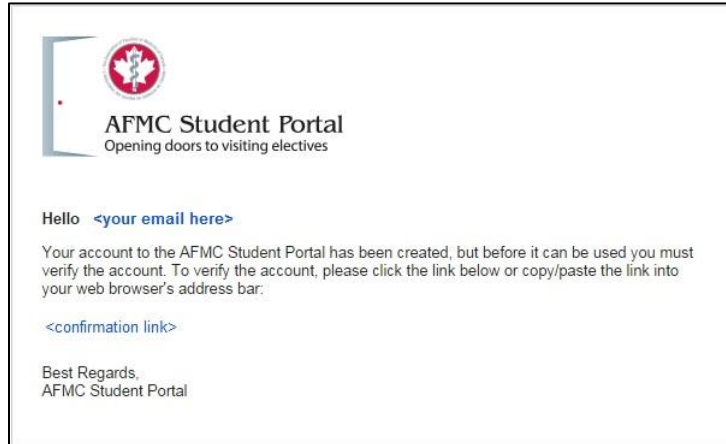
AFMC Student Portal
Opening doors to visiting electives

Hello <your email here>

Your account to the AFMC Student Portal has been created, but before it can be used you must verify the account. To verify the account, please click the link below or copy/paste the link into your web browser's address bar:

<confirmation link>

Best Regards,
AFMC Student Portal